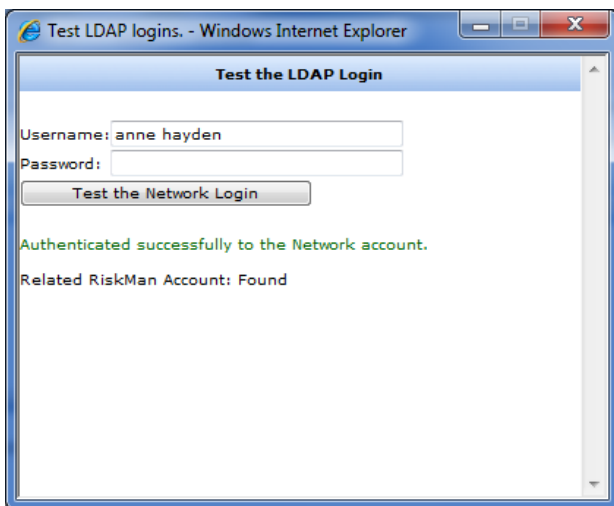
Test LDAP logins. - Windows Internet Explorer

Test the LDAP Login

Username: anne hayden
Password:
Test the Network Login

Authenticated successfully to the Network account.

Related RiskMan Account: Found